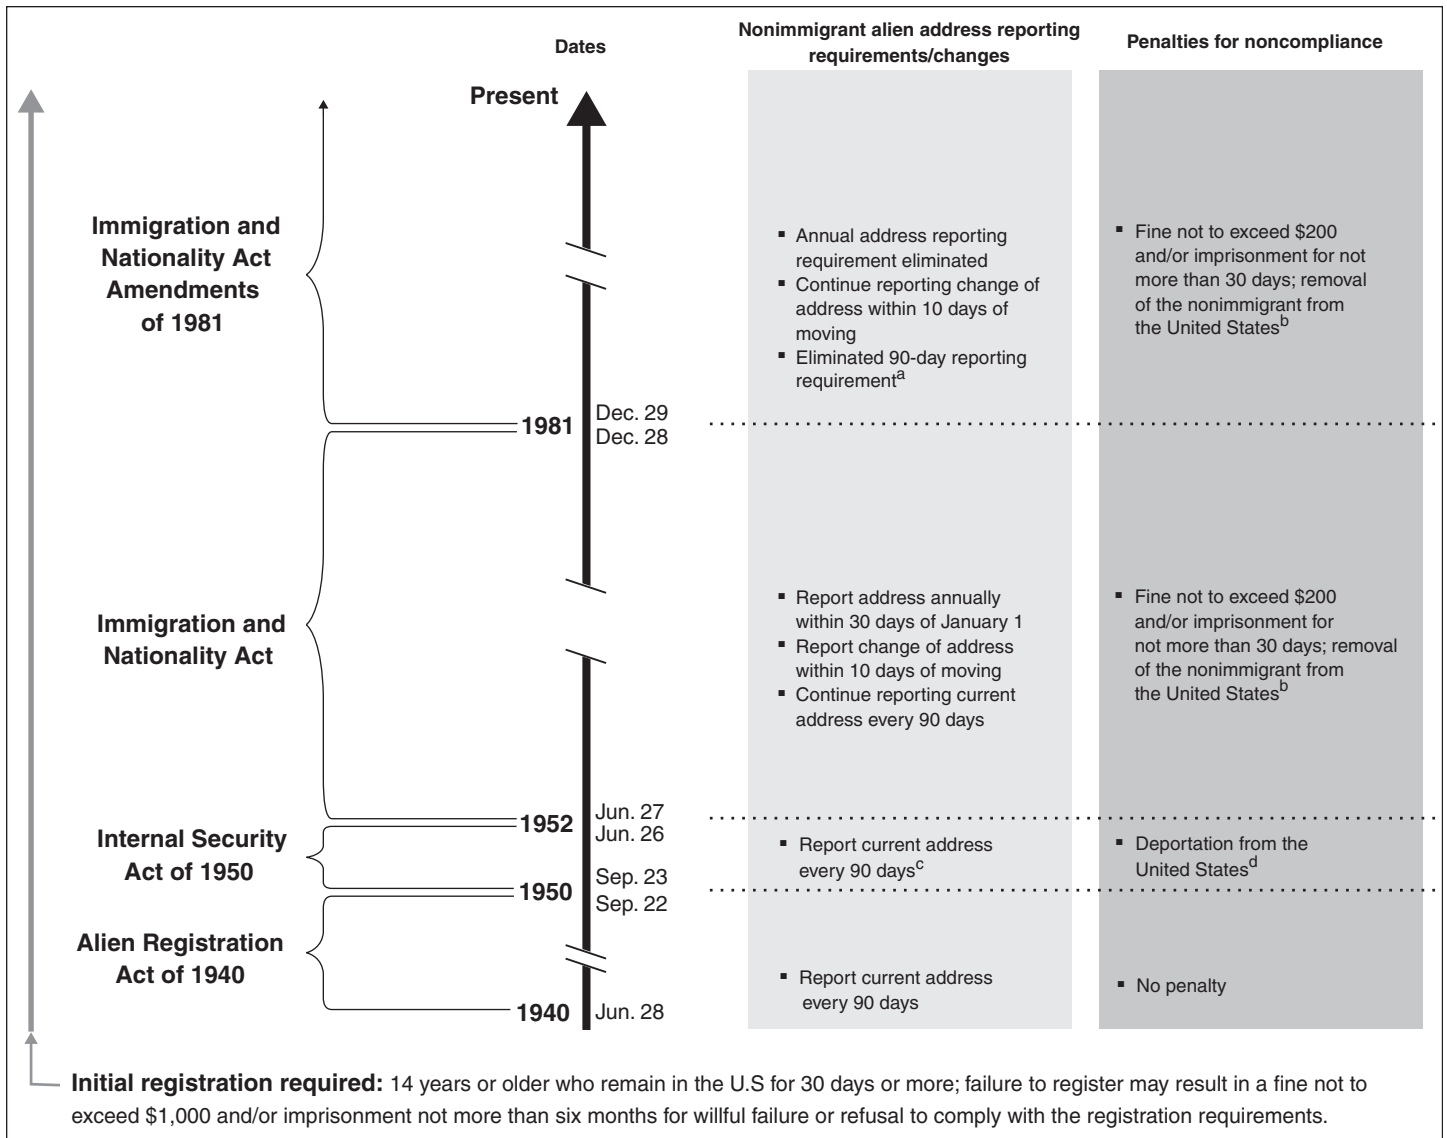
Dates

Nonimmigrant alien address reporting requirements/changes

Penalties for noncompliance

Present

Immigration and Nationality Act Amendments of 1981

- Annual address reporting requirement eliminated
- Continue reporting change of address within 10 days of moving
- Eliminated 90-day reporting requirement$^{a}$

- Fine not to exceed \$200 and/or imprisonment for not more than 30 days; removal of the nonimmigrant from the United States$^{b}$

1981 Dec. 29 Dec. 28

Immigration and Nationality Act

- Report address annually within 30 days of January 1
- Report change of address within 10 days of moving
- Continue reporting current address every 90 days

- Fine not to exceed \$200 and/or imprisonment for not more than 30 days; removal of the nonimmigrant from the United States$^{b}$

1952 Jun. 27 Jun. 26

Internal Security Act of 1950

- Report current address every 90 days$^{c}$

- Deportation from the United States$^{d}$

1950 Sep. 23 Sep. 22

Alien Registration Act of 1940

- Report current address every 90 days

- No penalty

1940 Jun. 28

Initial registration required: 14 years or older who remain in the U.S for 30 days or more; failure to register may result in a fine not to exceed \$1,000 and/or imprisonment not more than six months for willful failure or refusal to comply with the registration requirements.